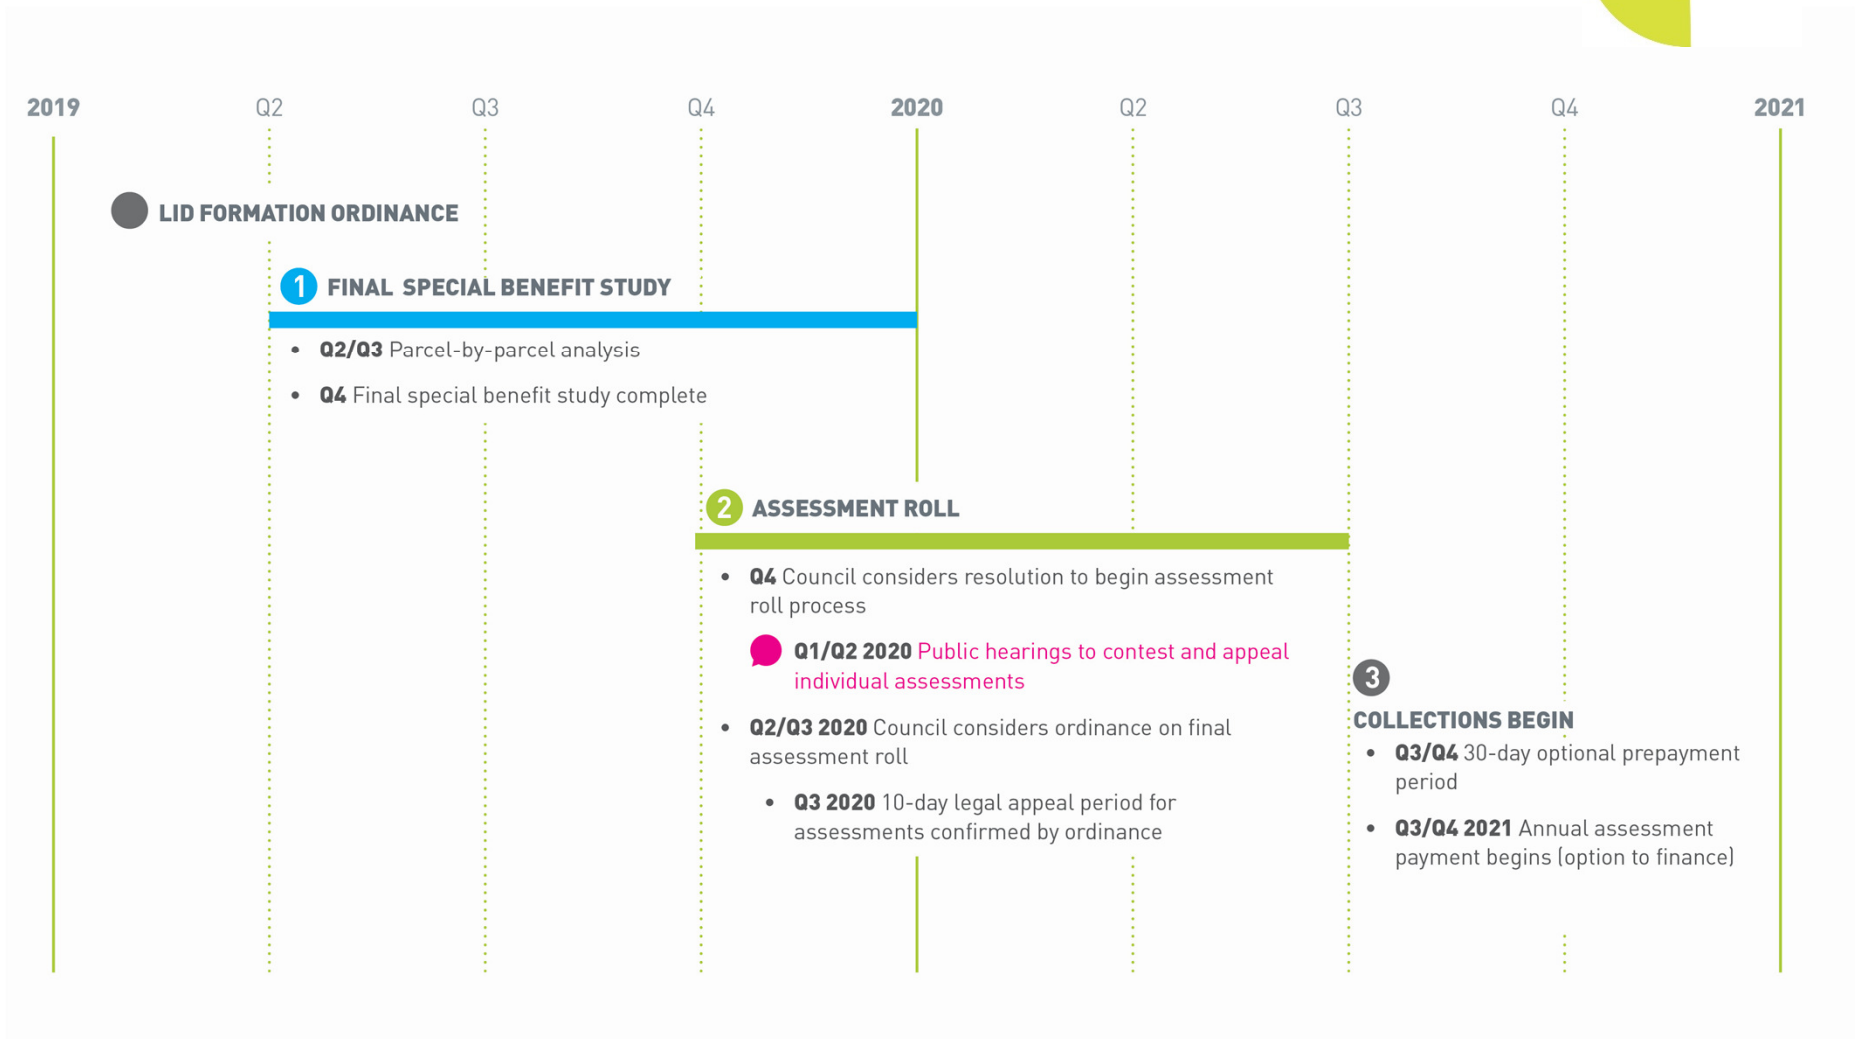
2019 Q2 Q3 Q4 2020 Q2 Q3 Q4 2021

LID FORMATION ORDINANCE

1 FINAL SPECIAL BENEFIT STUDY

- **Q2/Q3** Parcel-by-parcel analysis
- **Q4** Final special benefit study complete

2 ASSESSMENT ROLL

- **Q4** Council considers resolution to begin assessment roll process

**Q1/Q2 2020** Public hearings to contest and appeal individual assessments

- **Q2/Q3 2020** Council considers ordinance on final assessment roll
- **Q3 2020** 10-day legal appeal period for assessments confirmed by ordinance

3 COLLECTIONS BEGIN

- **Q3/Q4** 30-day optional prepayment period
- **Q3/Q4 2021** Annual assessment payment begins (option to finance)